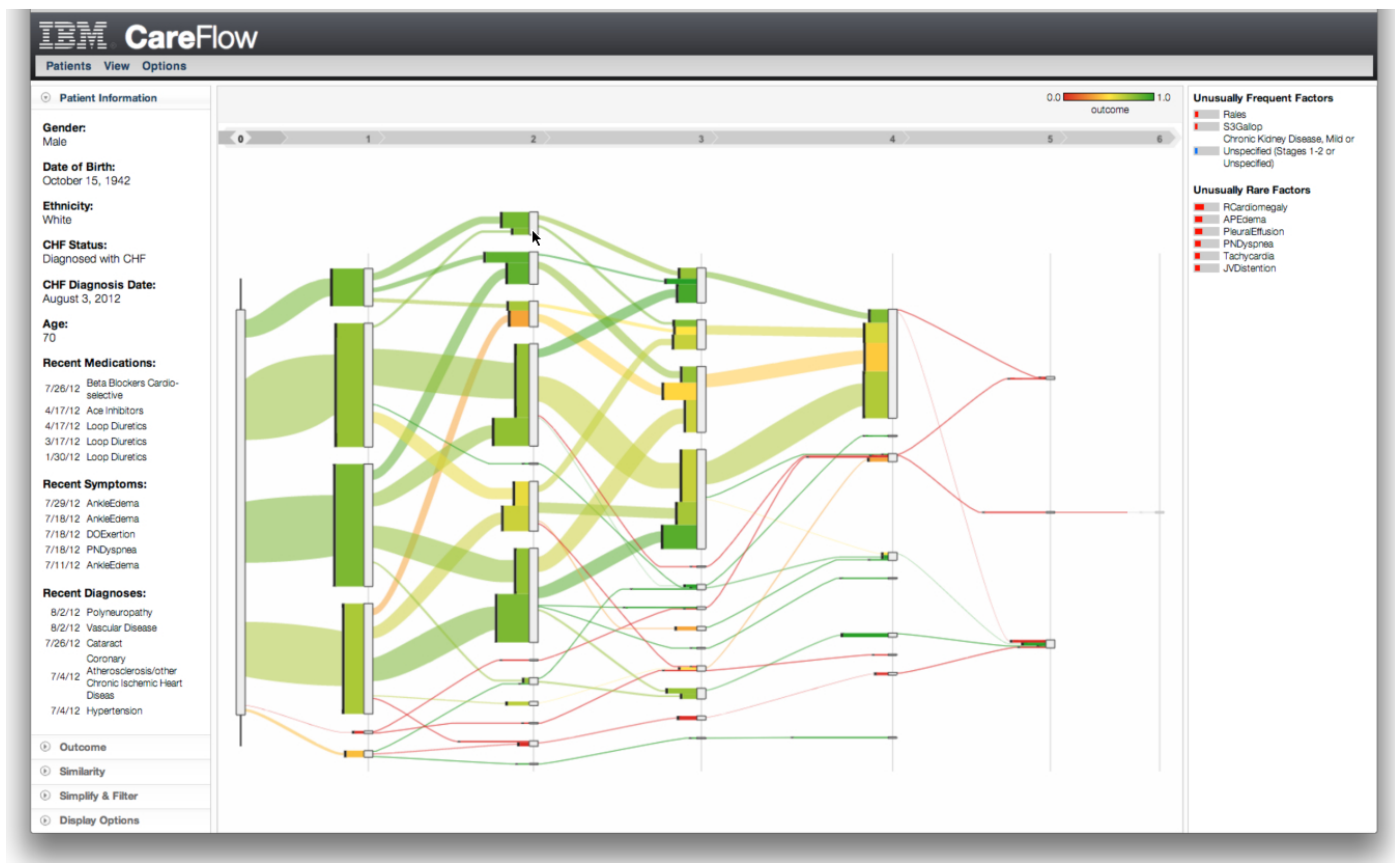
IBM CareFlow

Patients View Options

Patient Information

Gender:
Male

Date of Birth:
October 15, 1942

Ethnicity:
White

CHF Status:
Diagnosed with CHF

CHF Diagnosis Date:
August 3, 2012

Age:
70

Recent Medications:

| | |
|---|---|
| 7/26/12 | Beta Blockers Cardio-selective |
| 4/17/12 | Ace Inhibitors |
| 4/17/12 | Loop Diuretics |
| 3/17/12 | Loop Diuretics |
| 1/30/12 | Loop Diuretics |

Recent Symptoms:

| | |
|---|---|
| 7/29/12 | AnkleEdema |
| 7/18/12 | AnkleEdema |
| 7/18/12 | DOExertion |
| 7/18/12 | PNDyspnea |
| 7/11/12 | AnkleEdema |

Recent Diagnoses:

| | |
|---|---|
| 8/2/12 | Polyneuropathy |
| 8/2/12 | Vascular Disease |
| 7/26/12 | Cataract |
| 7/4/12 | Coronary Atherosclerosis/other Chronic Ischemic Heart Diseas |
| 7/4/12 | Hypertension |

Outcome
Similarity
Simplify & Filter
Display Options

0.0 1.0
outcome

0 1 2 3 4 5 6

Unusually Frequent Factors
Rales
S3Gallop
Chronic Kidney Disease, Mild or Unspecified (Stages 1-2 or Unspecified)

Unusually Rare Factors
RCardiomegaly
APEdema
PleuralEffusion
PNDyspnea
Tachycardia
JVDistention